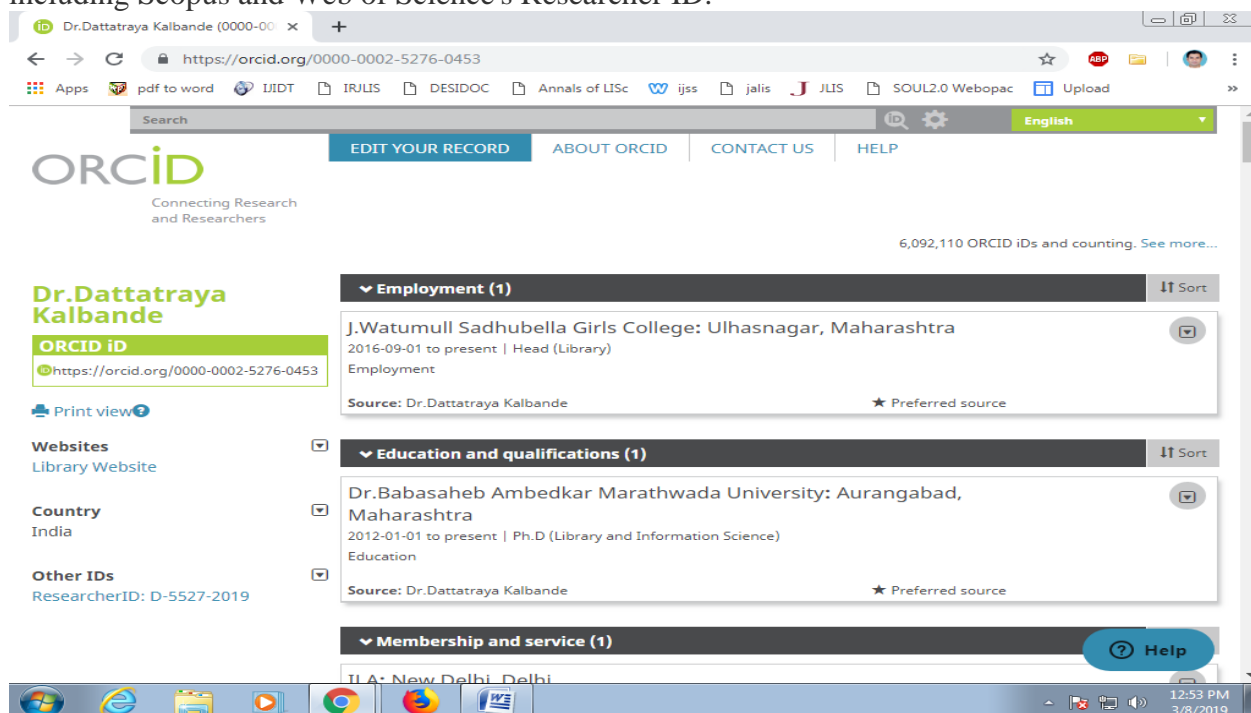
Dr.Dattatraya Kalbande (0000-00 ×

https://orcid.org/0000-0002-5276-0453

Apps pdf to word IJIDT IRJLIS DESIDOC Annals of LISc ijss jalis JLIS SOUL2.0 Webopac Upload

Search

English

EDIT YOUR RECORD ABOUT ORCID CONTACT US HELP

ORCID
Connecting Research and Researchers

6,092,110 ORCID iDs and counting. See more...

Dr.Dattatraya Kalbande

ORCID iD
https://orcid.org/0000-0002-5276-0453

Print view

Websites
Library Website

Country
India

Other IDs
ResearcherID: D-5527-2019

Employment (1)
Sort

J.Watumull Sadhubella Girls College: Ulhasnagar, Maharashtra
2016-09-01 to present | Head (Library)
Employment
Source: Dr.Dattatraya Kalbande
★ Preferred source

Education and qualifications (1)
Sort

Dr.Babasaheb Ambedkar Marathwada University: Aurangabad, Maharashtra
2012-01-01 to present | Ph.D (Library and Information Science)
Education
Source: Dr.Dattatraya Kalbande
★ Preferred source

Membership and service (1)

ILA: New Delhi, Delhi

Help

12:53 PM
3/8/2019